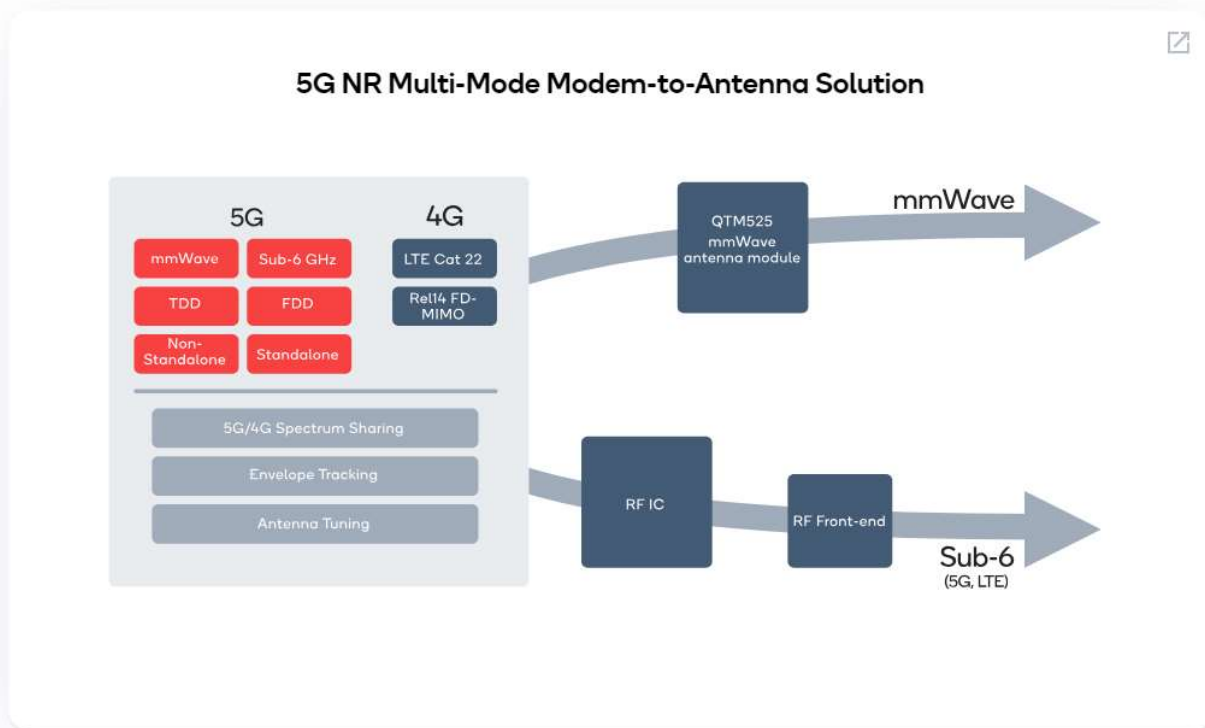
5G NR Multi-Mode Modem-to-Antenna Solution

5G

mmWave

Sub-6 GHz

TDD

FDD

Non-Standalone

Standalone

4G

LTE Cat 22

Rel14 FD-MIMO

5G/4G Spectrum Sharing

Envelope Tracking

Antenna Tuning

QTM525 mmWave antenna module

mmWave

RF IC

RF Front-end

Sub-6
(5G, LTE)